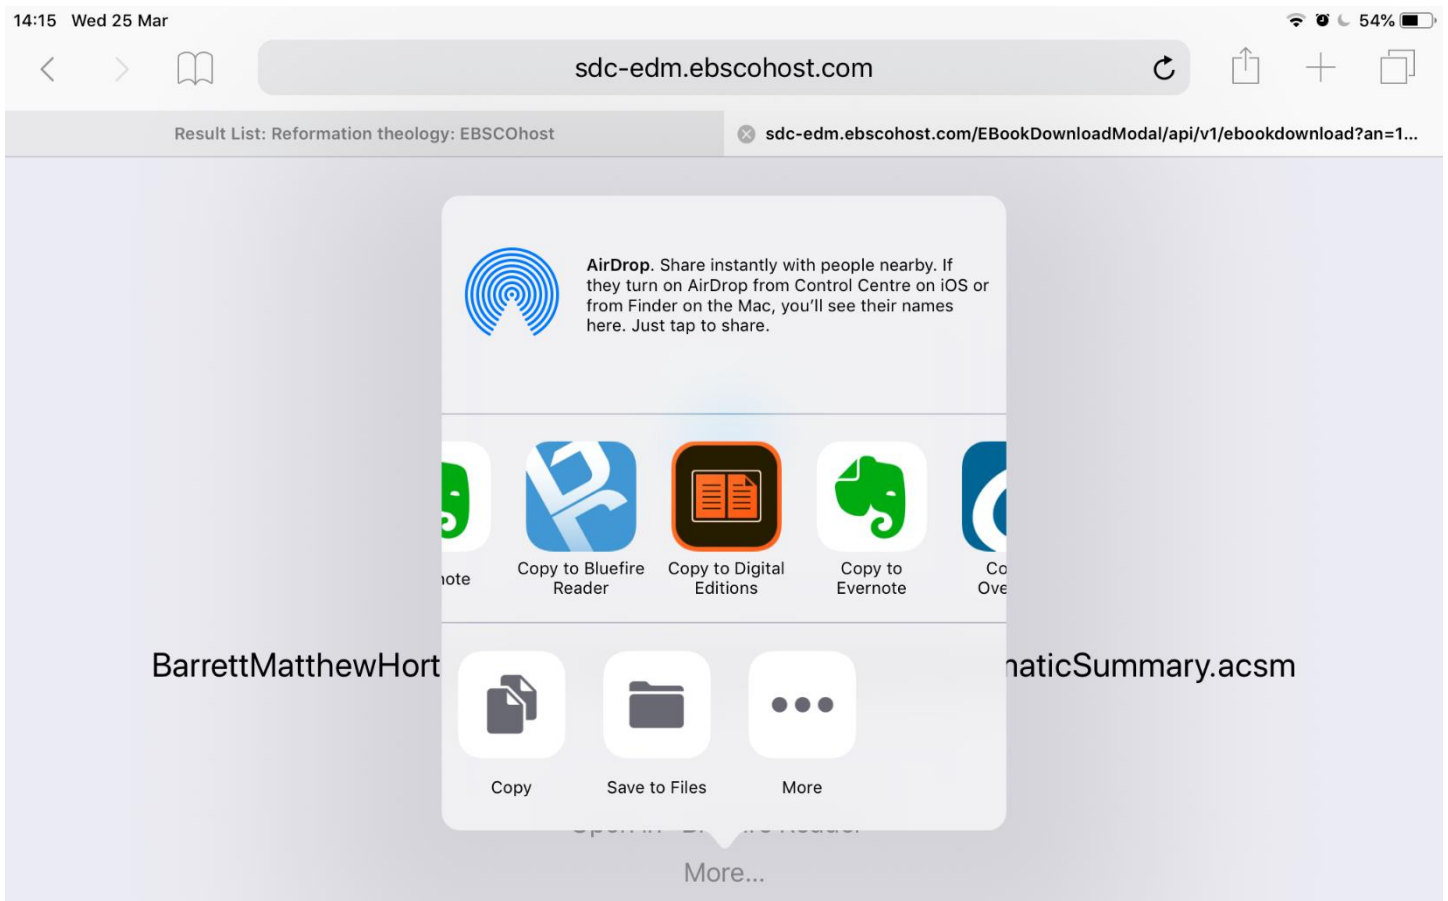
14:15 Wed 25 Mar

54%

sdc-edm.ebscohost.com

Result List: Reformation theology: EBSCOhost

sdc-edm.ebscohost.com/EBookDownloadModal/api/v1/ebookdownload?an=1...

AirDrop. Share instantly with people nearby. If they turn on AirDrop from Control Centre on iOS or from Finder on the Mac, you'll see their names here. Just tap to share.

ote

Copy to Bluefire Reader

Copy to Digital Editions

Copy to Evernote

Co Ove

BarrettMatthewHort

aticSummary.acsm

Copy

Save to Files

More

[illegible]

More...